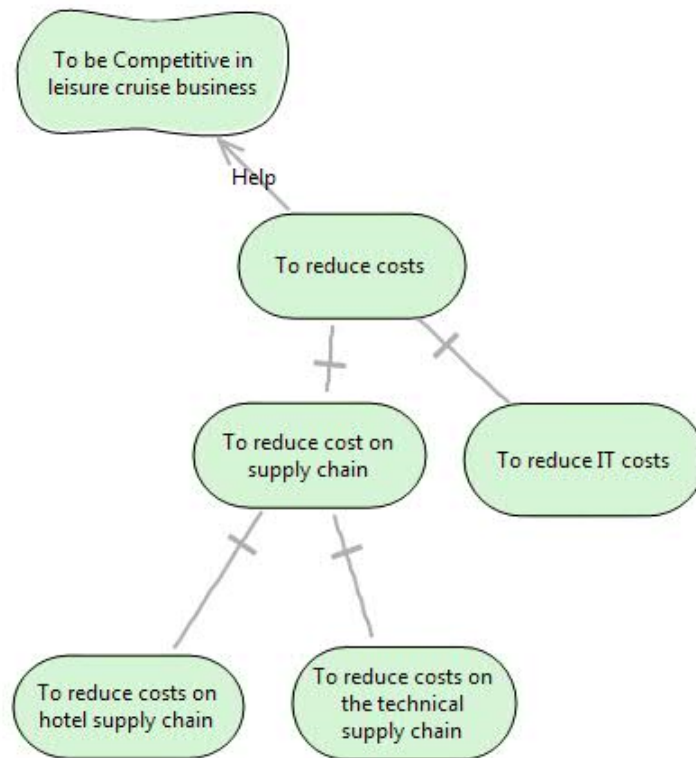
To be Competitive in leisure cruise business

Help

To reduce costs

To reduce cost on supply chain

To reduce IT costs

To reduce costs on hotel supply chain

To reduce costs on the technical supply chain